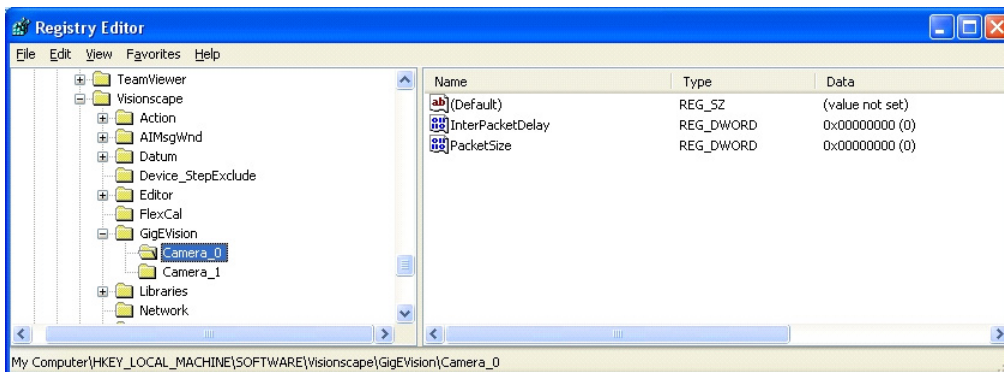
Registry Editor

File Edit View Favorites Help

TeamViewer
Visionscape
Action
AIMsgWnd
Datum
Device_StepExclude
Editor
FlexCal
GigEVision
Camera_0
Camera_1
Libraries
Network

| Name | Type | Data |
|---|---|---|
| (Default) | REG_SZ | (value not set) |
| InterPacketDelay | REG_DWORD | 0x00000000 (0) |
| PacketSize | REG_DWORD | 0x00000000 (0) |

My Computer\HKEY_LOCAL_MACHINE\SOFTWARE\Visionscape\GigEVision\Camera_0